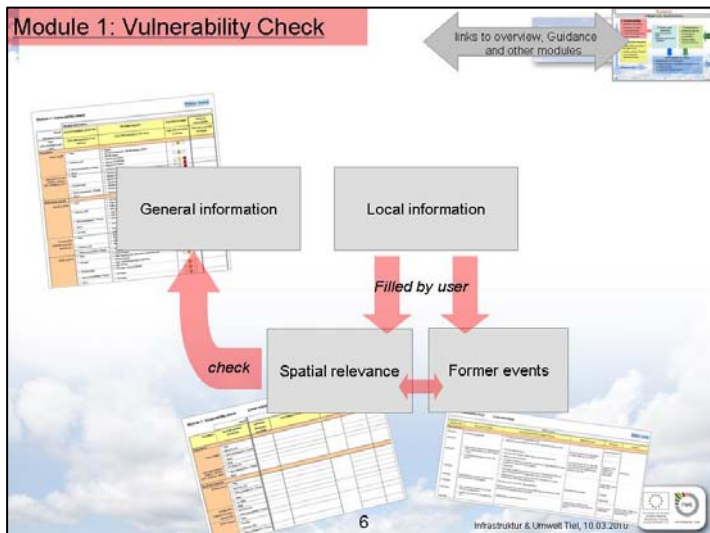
Module 1: Vulnerability Check

links to overview, Guidance and other modules

General information

Local information

Filled by user

check

Spatial relevance

Former events

6

Infrastruktur & Umwelt Tiel, 10.03.2010